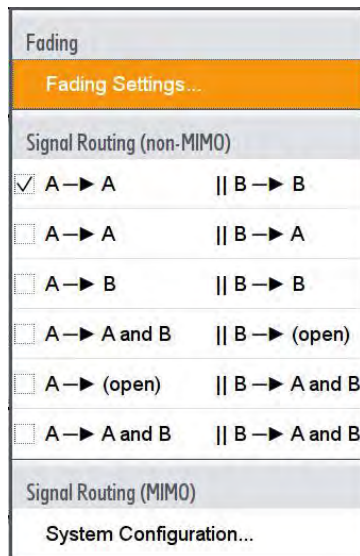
Fading

Fading Settings...

Signal Routing (non-MIMO)

✓ A —► A || B —► B

A —► A || B —► A

A —► B || B —► B

A —► A and B || B —► (open)

A —► (open) || B —► A and B

A —► A and B || B —► A and B

Signal Routing (MIMO)

System Configuration...